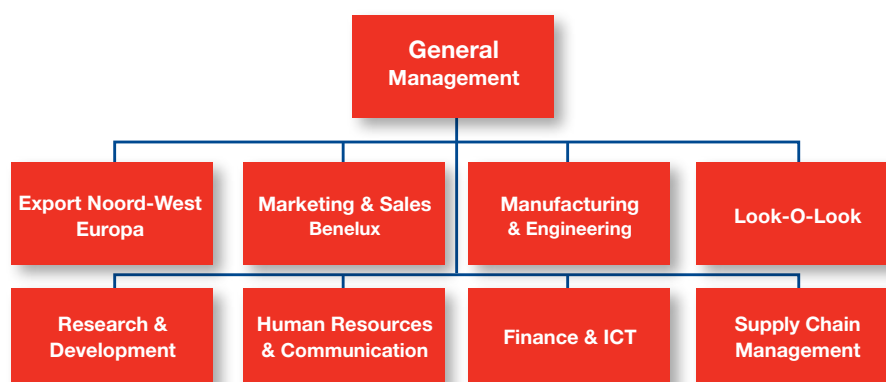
General Management

Export Noord-West Europa

Marketing & Sales Benelux

Manufacturing & Engineering

Look-O-Look

Research & Development

Human Resources & Communication

Finance & ICT

Supply Chain Management